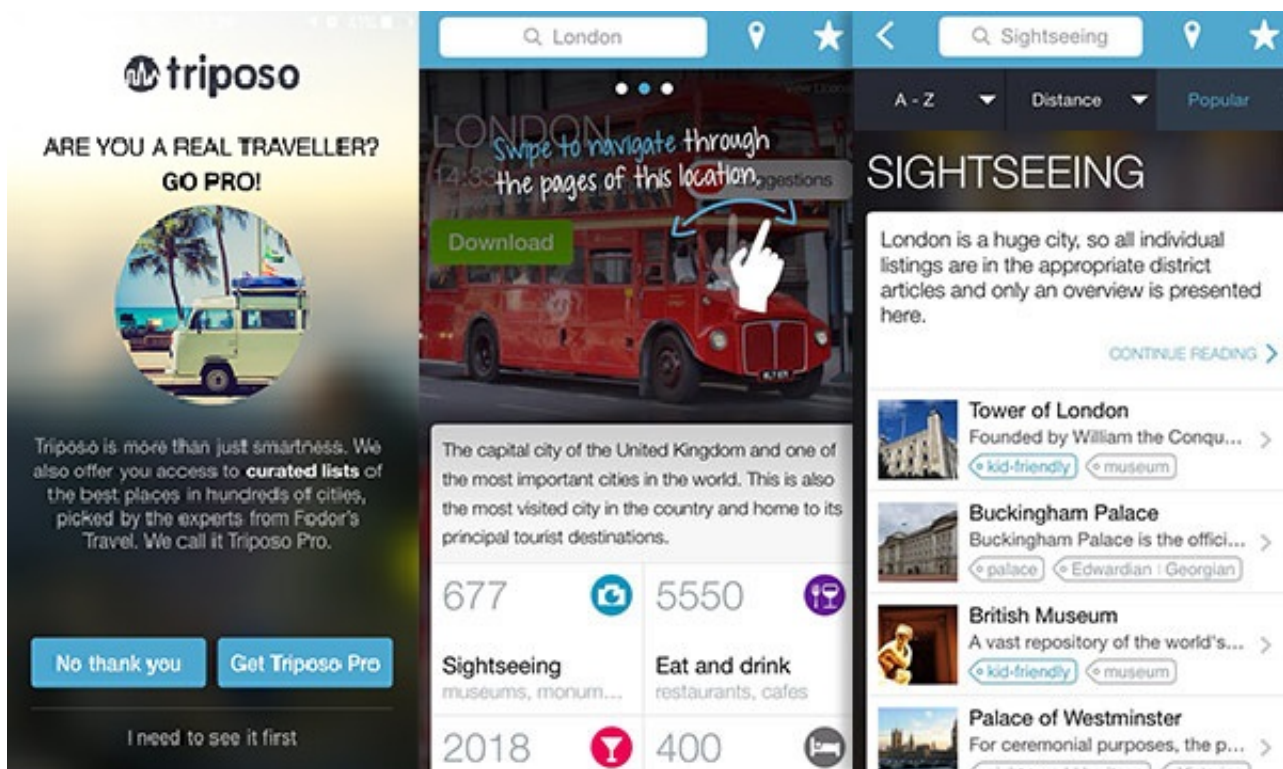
triposo

ARE YOU A REAL TRAVELLER?
GO PRO!

Triposo is more than just smartness. We also offer you access to curated lists of the best places in hundreds of cities, picked by the experts from Fodor's Travel. We call it Triposo Pro.

No thank you

Get Triposo Pro

I need to see it first

London

LONDON
14:33

Swipe to navigate through the pages of this location

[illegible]ggestions

Download

The capital city of the United Kingdom and one of the most important cities in the world. This is also the most visited city in the country and home to its principal tourist destinations.

677
Sightseeing
museums, monum...

5550
Eat and drink
restaurants, cafes

2018

400

Sightseeing

A - Z
Distance
Popular

SIGHTSEEING

London is a huge city, so all individual listings are in the appropriate district articles and only an overview is presented here.

CONTINUE READING

Tower of London
Founded by William the Conqu...
kid-friendly
museum

Buckingham Palace
Buckingham Palace is the offici...
palace
Edwardian : Georgian

British Museum
A vast repository of the world's...
kid-friendly
museum

Palace of Westminster
For ceremonial purposes, the p...